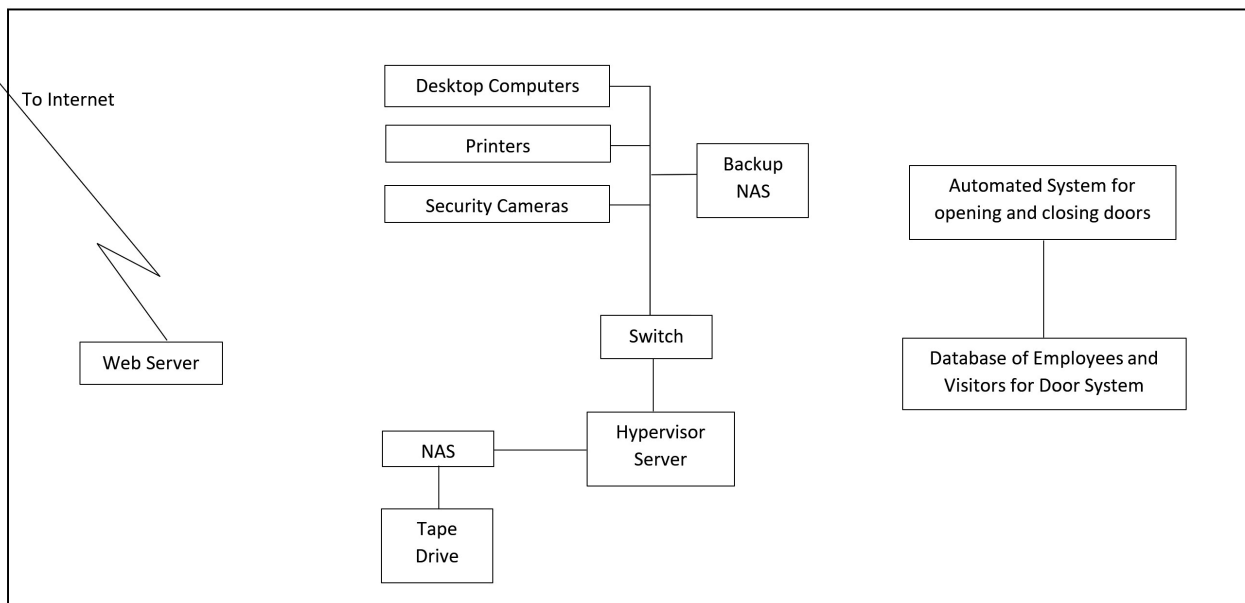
To Internet

Web Server

Desktop Computers

Printers

Security Cameras

Backup NAS

Switch

Hypervisor Server

NAS

Tape Drive

Automated System for opening and closing doors

Database of Employees and Visitors for Door System